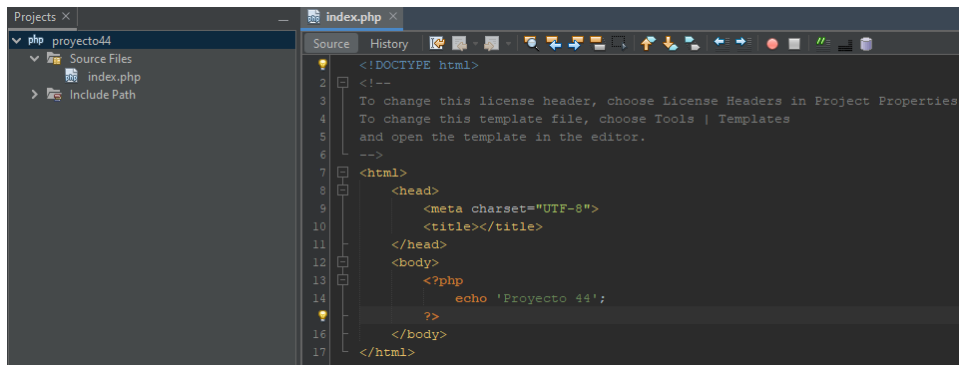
Projects ×
php proyecto44
Source Files
index.php
Include Path

index.php ×
Source History

<!DOCTYPE html>
2 <!--
3 To change this license header, choose License Headers in Project Properties
4 To change this template file, choose Tools | Templates
5 and open the template in the editor.
6 -->
7 <html>
8 <head>
9 <meta charset="UTF-8">
10 <title></title>
11 </head>
12 <body>
13 <?php
14 echo 'Proyecto 44';
?>
16 </body>
17 </html>